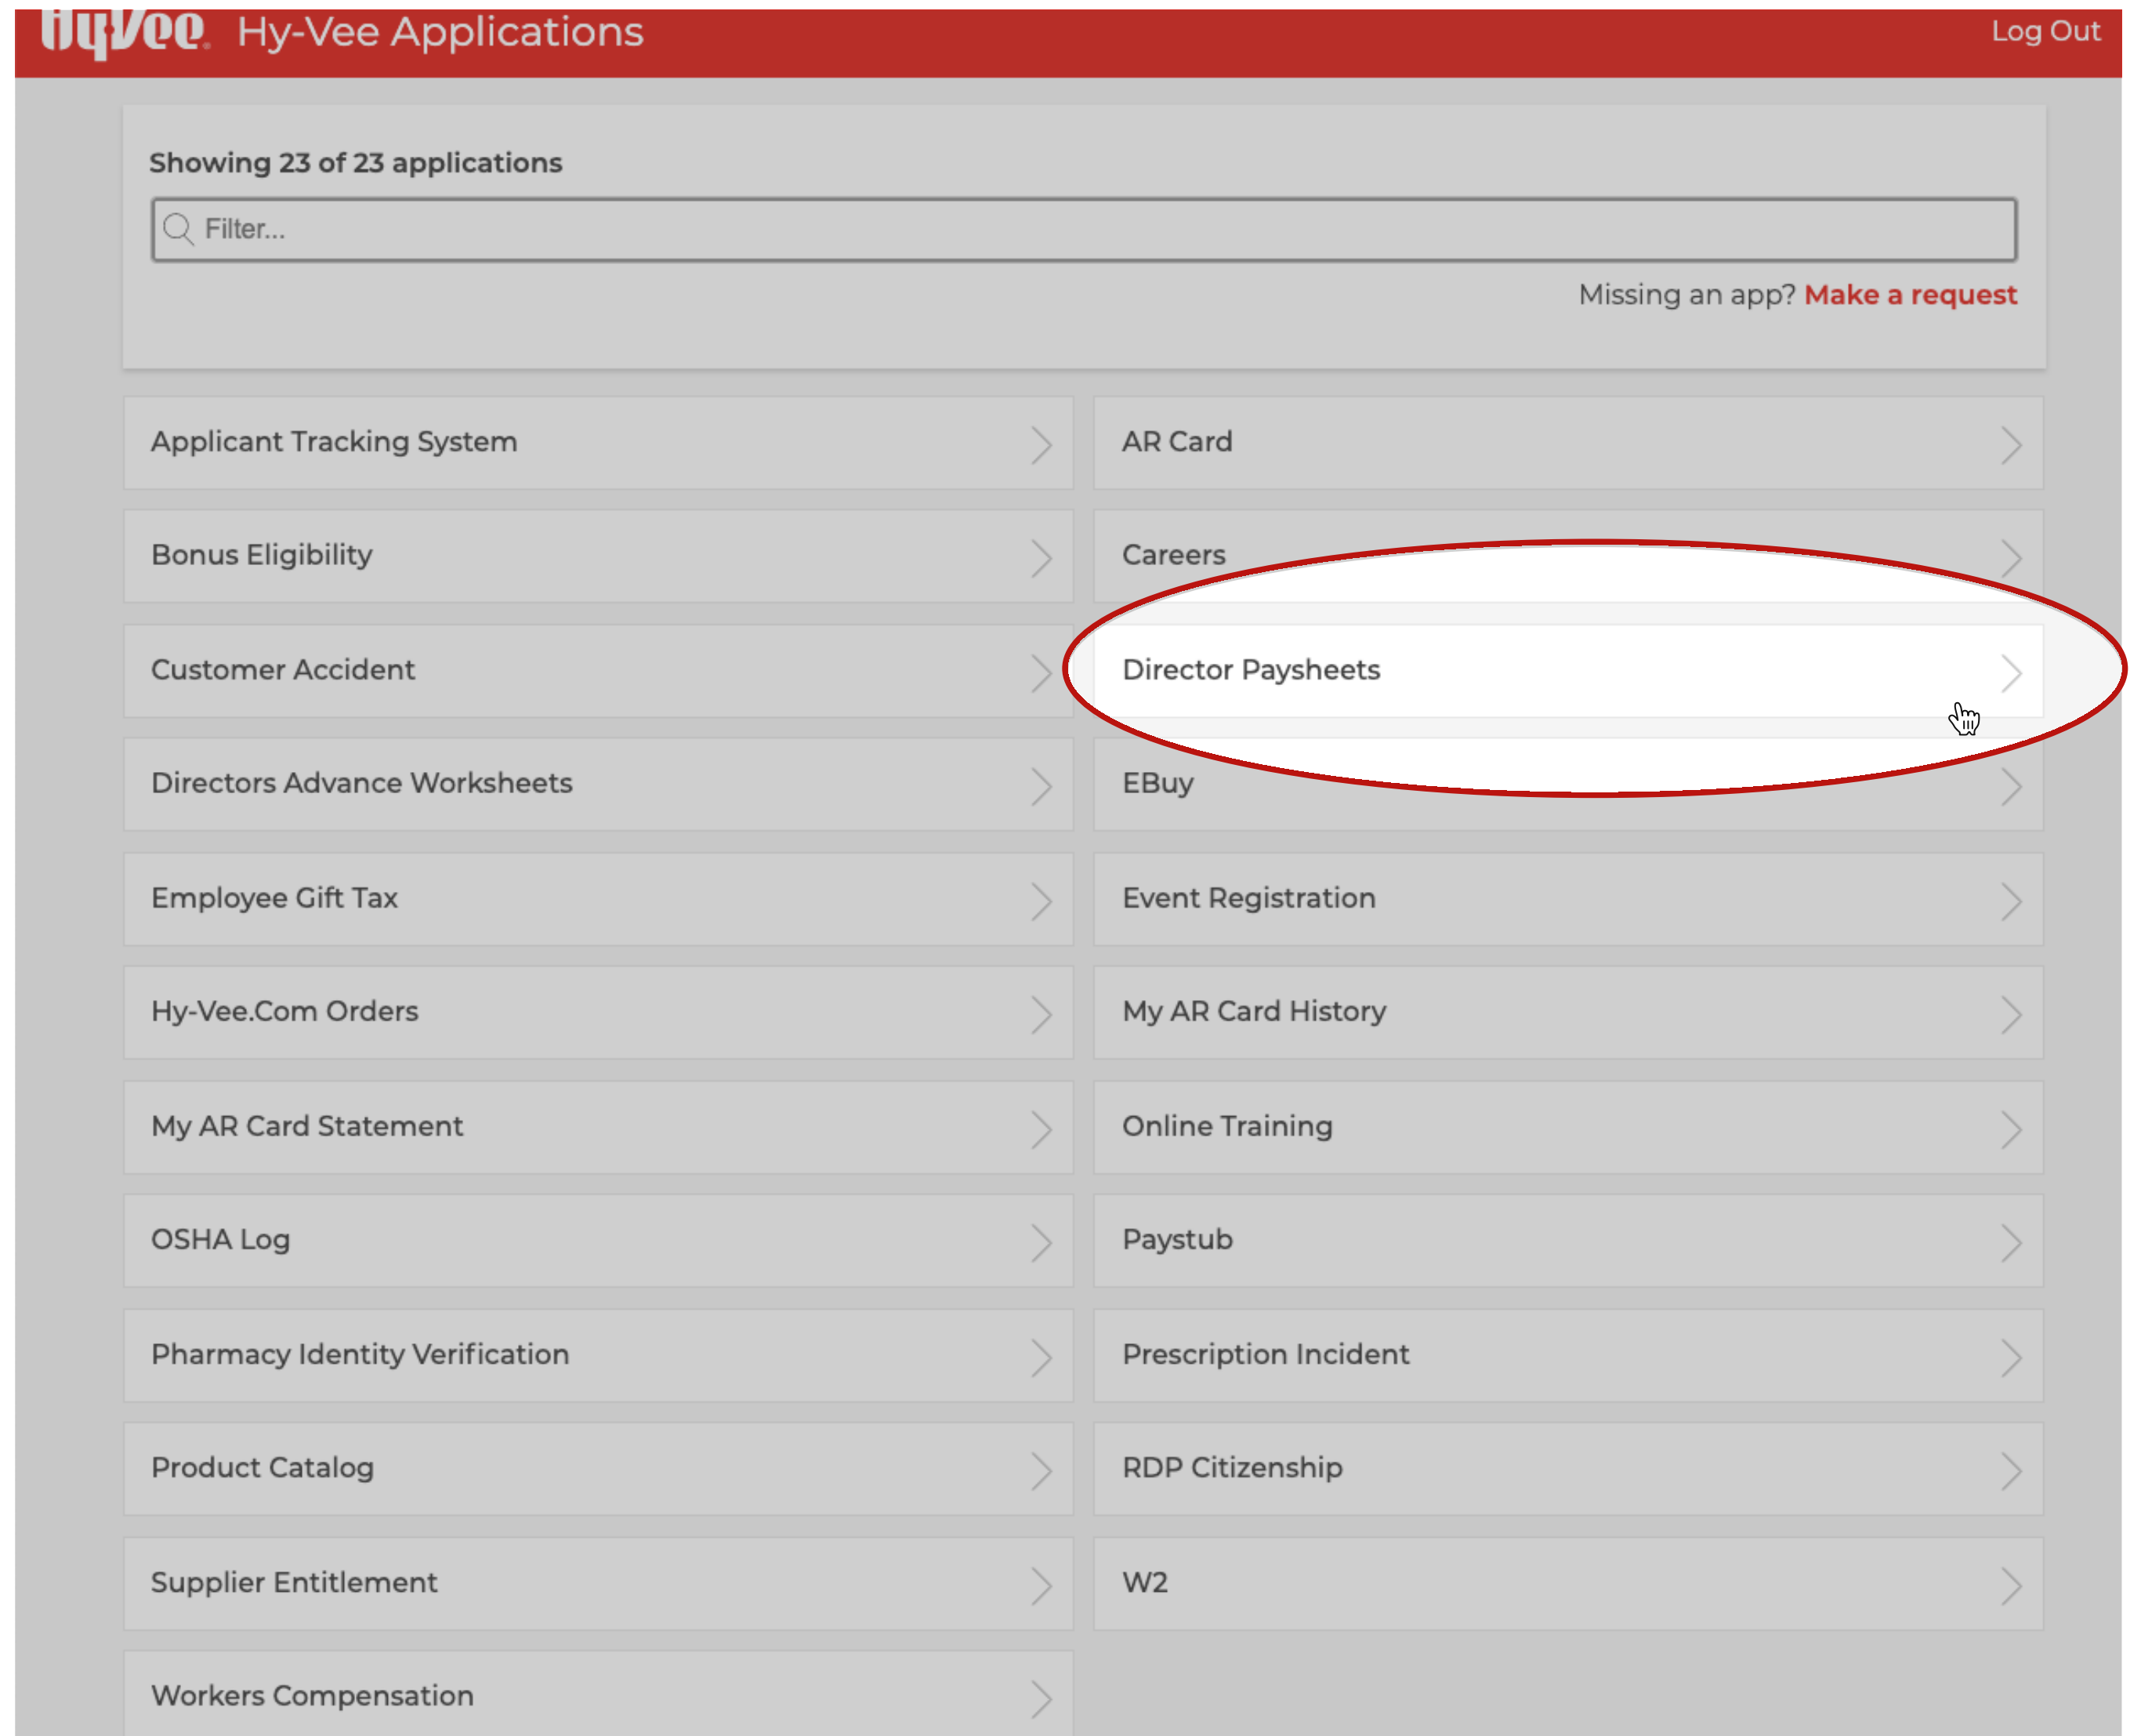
HyVee. Hy-Vee Applications

Log Out

Showing 23 of 23 applications

Filter...

Missing an app? Make a request

Applicant Tracking System

AR Card

Bonus Eligibility

Careers

Customer Accident

Director Paysheets

Directors Advance Worksheets

EBuy

Employee Gift Tax

Event Registration

Hy-Vee.Com Orders

My AR Card History

My AR Card Statement

Online Training

OSHA Log

Paystub

Pharmacy Identity Verification

Prescription Incident

Product Catalog

RDP Citizenship

Supplier Entitlement

W2

Workers Compensation